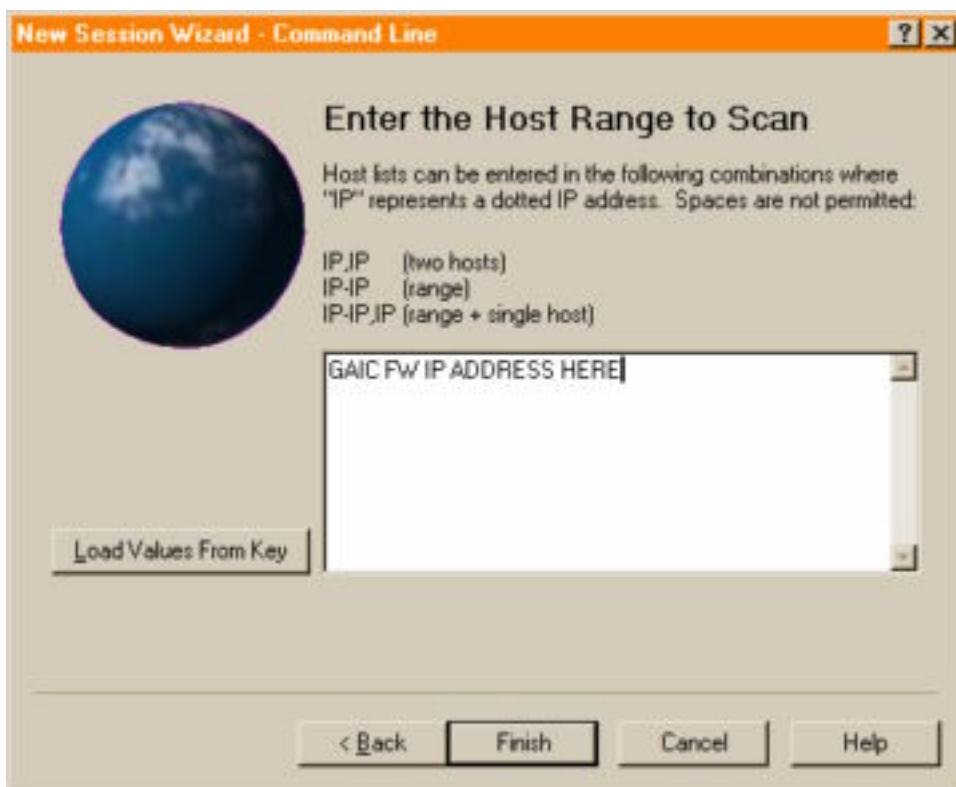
New Session Wizard - Command Line

?

Enter the Host Range to Scan

Host lists can be entered in the following combinations where "IP" represents a dotted IP address. Spaces are not permitted:

IP,IP (two hosts)
IP-IP (range)
IP-IP,IP (range + single host)

GAIC FW IP ADDRESS HERE

Load Values From Key

< Back

Finish

Cancel

Help